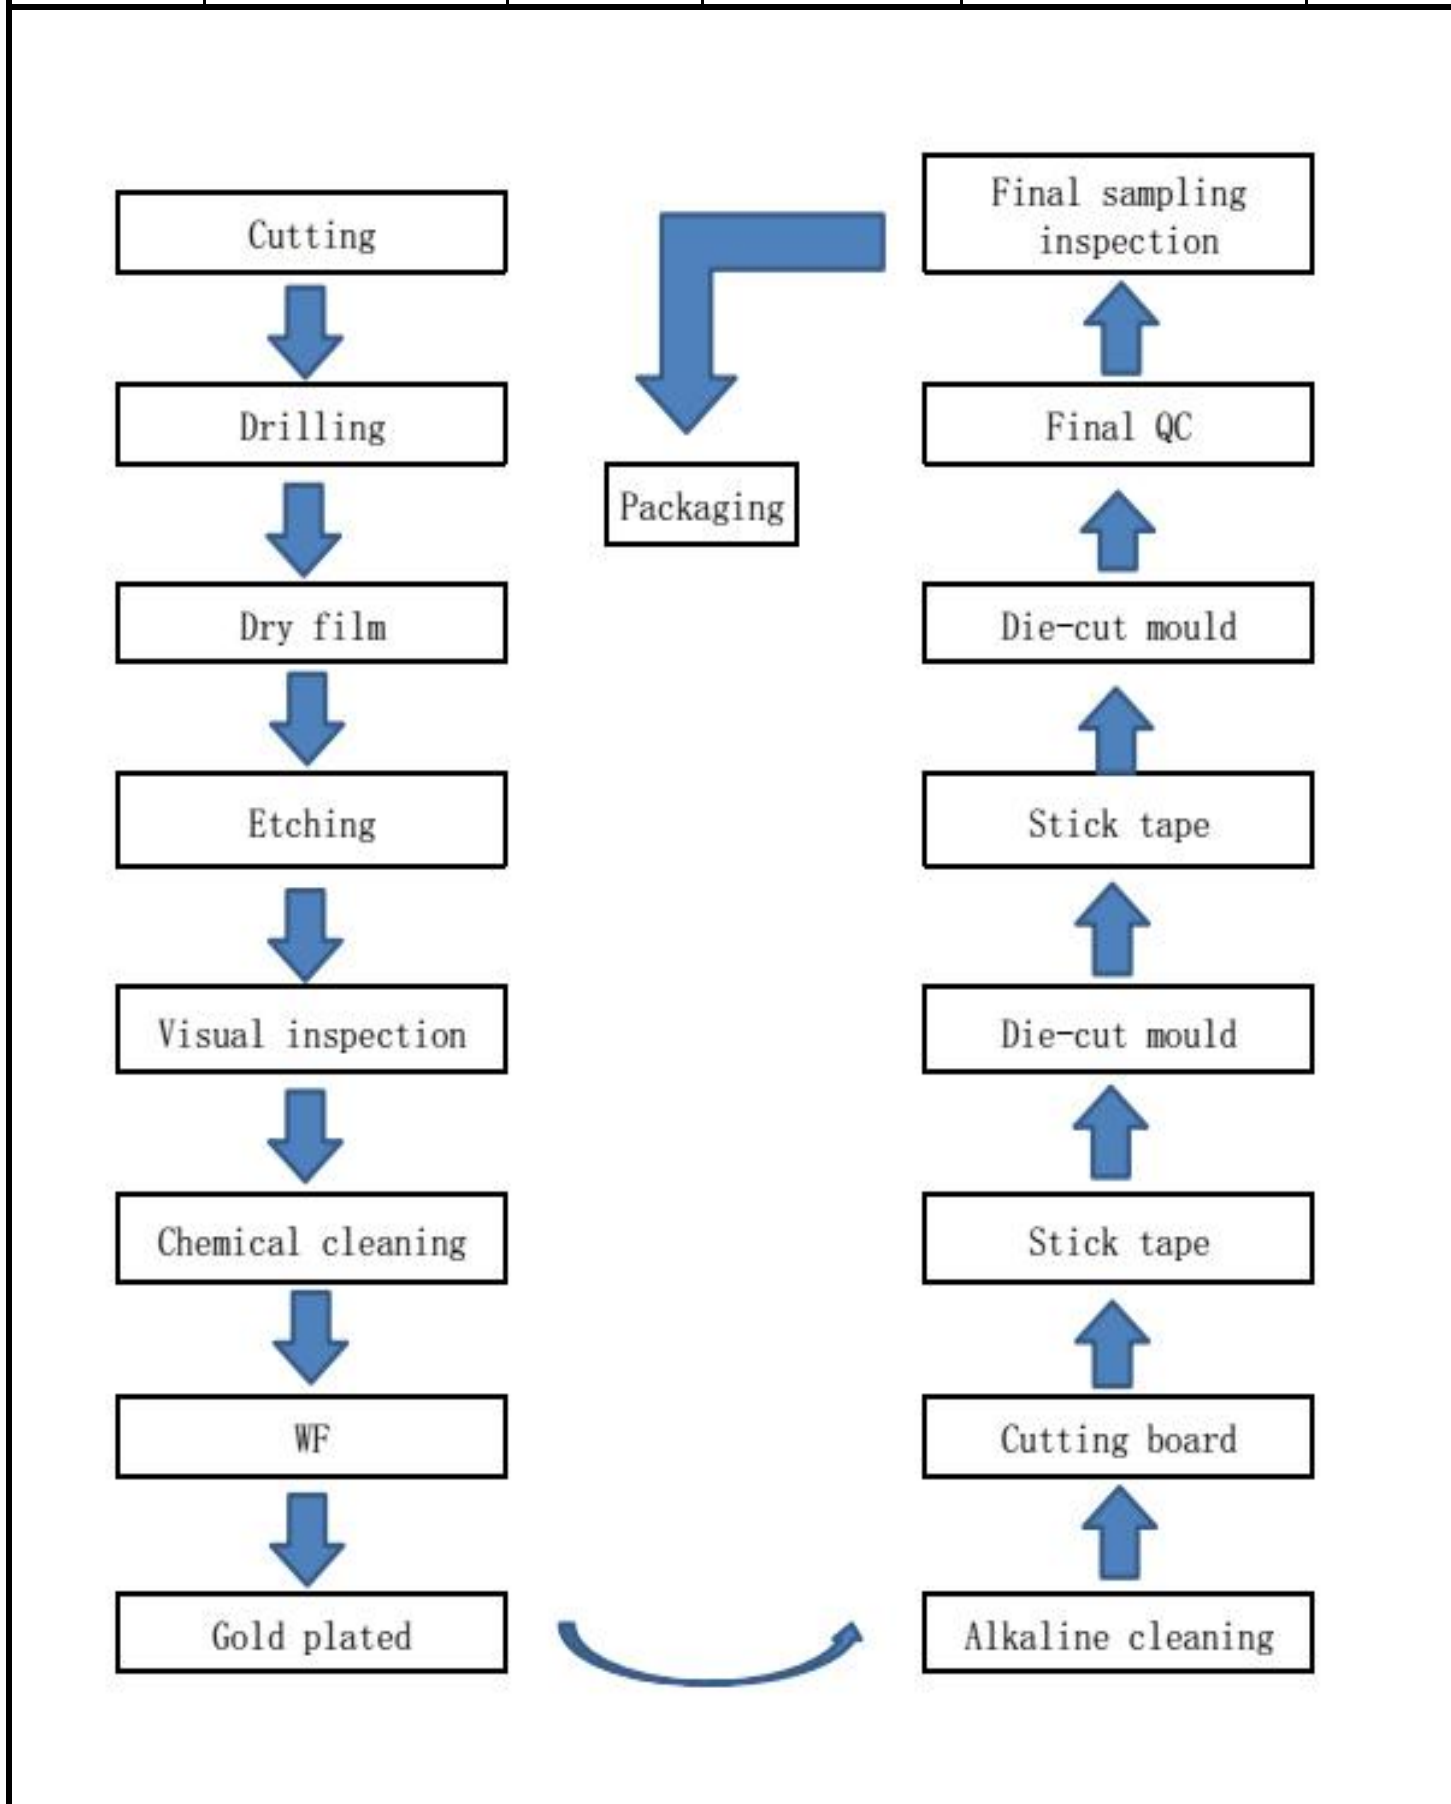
Cutting

Drilling

Dry film

Etching

Visual inspection

Chemical cleaning

WF

Gold plated

Alkaline cleaning

Cutting board

Stick tape

Die-cut mould

Stick tape

Die-cut mould

Final QC

Final sampling inspection

Packaging